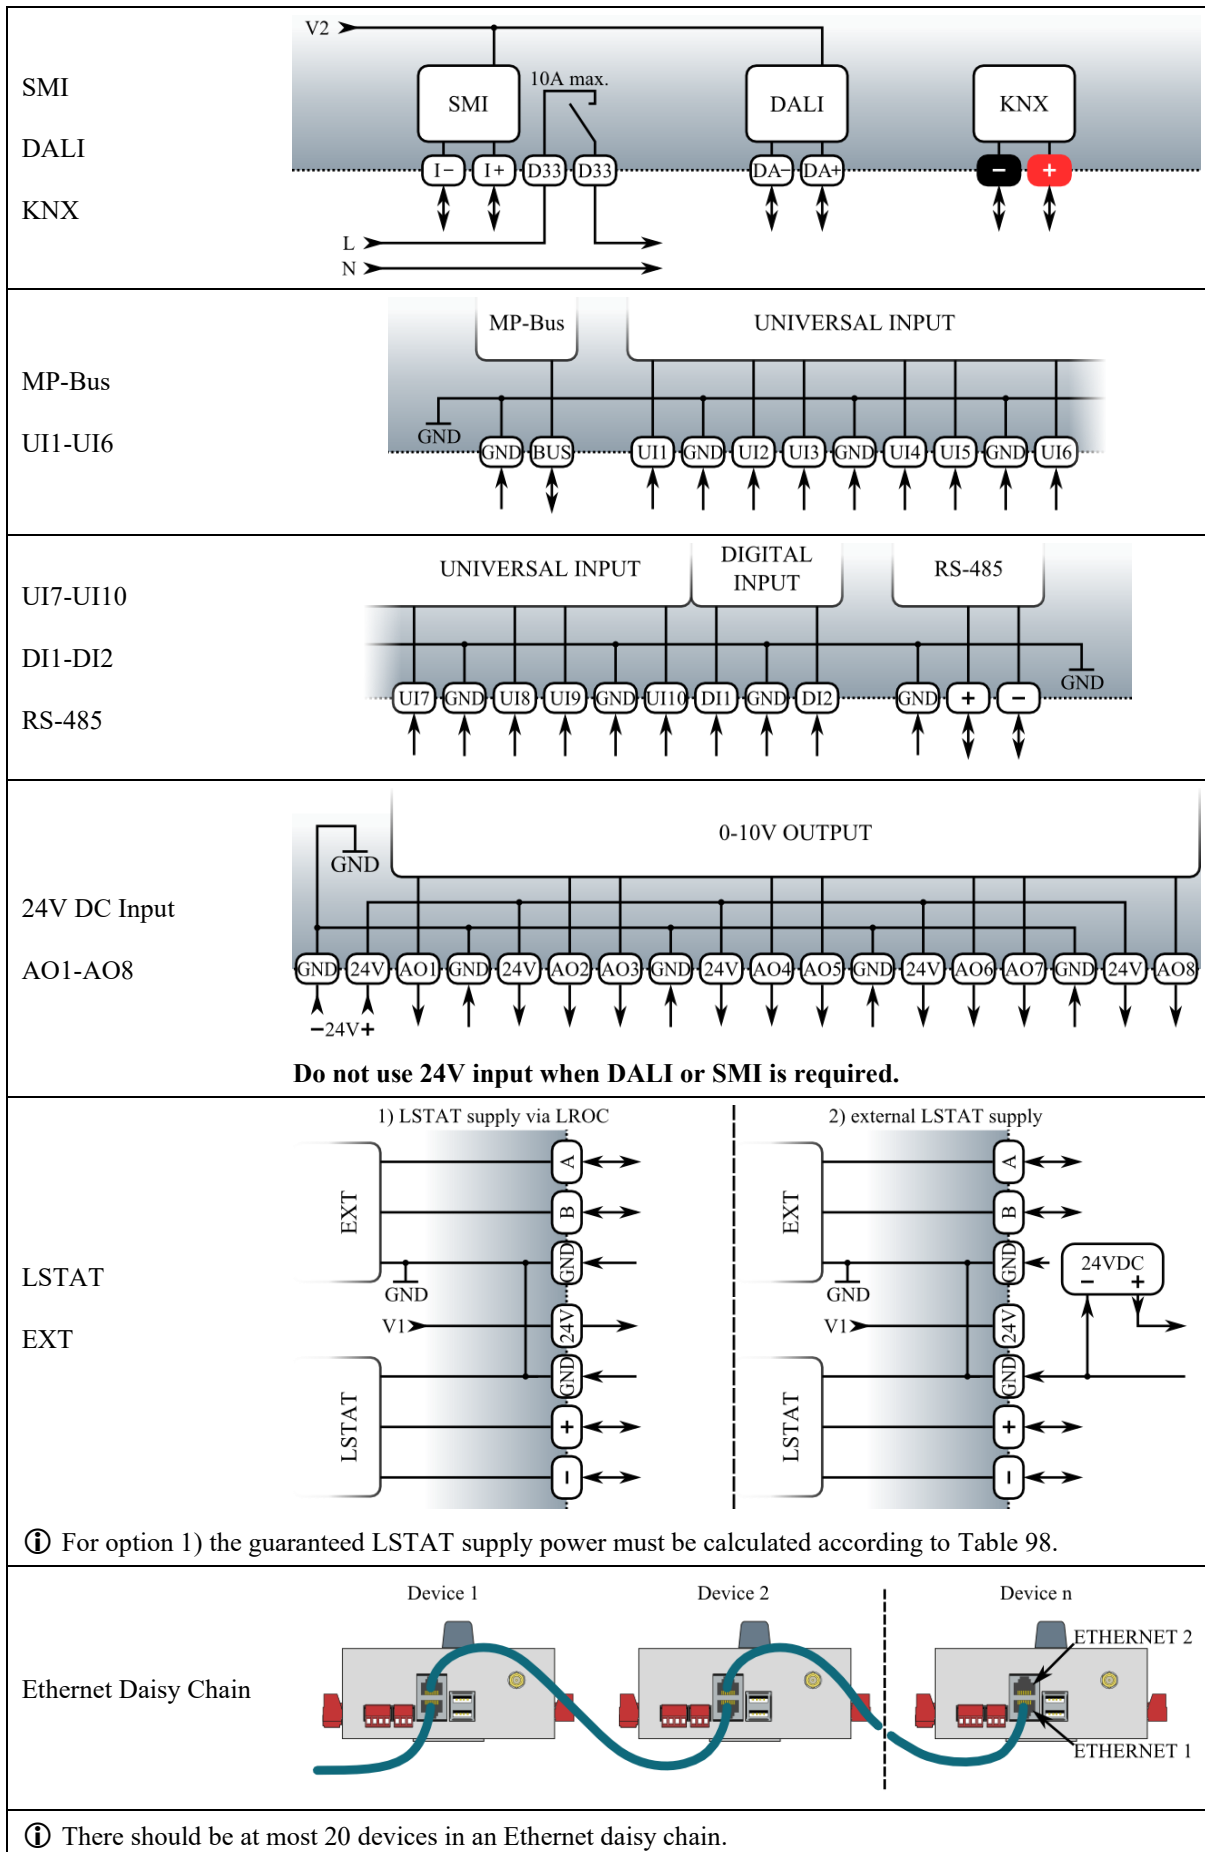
| | |
|---|---|
| SMI<br>DALI<br>KNX | V2<br>SMI 10A max. DALI KNX<br>I− I+ D33 D33 DA− DA+ − +<br>L<br>N |
| MP-Bus<br>UI1-UI6 | MP-Bus UNIVERSAL INPUT<br>GND<br>GND BUS UI1 GND UI2 UI3 GND UI4 UI5 GND UI6 |
| UI7-UI10<br>DI1-DI2<br>RS-485 | UNIVERSAL INPUT DIGITAL INPUT RS-485<br>GND<br>UI7 GND UI8 UI9 GND UI10 DI1 GND DI2 GND + − |
| 24V DC Input<br>AO1-AO8 | 0-10V OUTPUT<br>GND<br>GND 24V AO1 GND 24V AO2 AO3 GND 24V AO4 AO5 GND 24V AO6 AO7 GND 24V AO8<br>−24V+<br>**Do not use 24V input when DALI or SMI is required.** |
| LSTAT<br>EXT | 1) LSTAT supply via LROC 2) external LSTAT supply<br>EXT A B GND GND V1 24V GND LSTAT + −<br>EXT A B GND 24VDC − + GND V1 24V GND LSTAT + −<br>ⓘ For option 1) the guaranteed LSTAT supply power must be calculated according to Table 98. |
| Ethernet Daisy Chain | Device 1 Device 2 Device n<br>ETHERNET 2<br>ETHERNET 1 |

ⓘ There should be at most 20 devices in an Ethernet daisy chain.